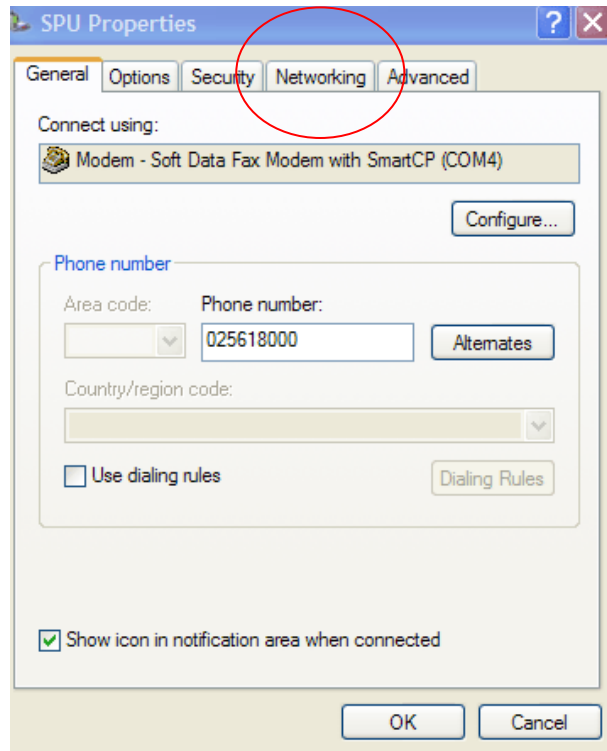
SPU Properties

General | Options | Security | Networking | Advanced

Connect using:

Modem - Soft Data Fax Modem with SmartCP (COM4)

Configure...

Phone number

Area code:

Phone number:

025618000

Alternates

Country/region code:

Use dialing rules

Dialing Rules

Show icon in notification area when connected

OK

Cancel